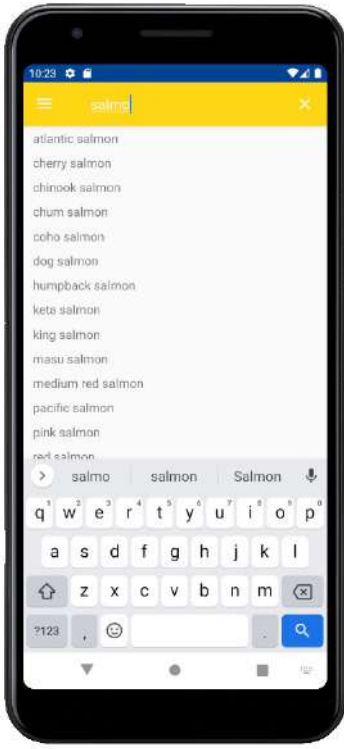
10:23

salmo

atlantic salmon
cherry salmon
chinook salmon
chum salmon
coho salmon
dog salmon
humpback salmon
keta salmon
king salmon
masu salmon
medium red salmon
pacific salmon
pink salmon
red salmon

salmo salmon Salmon

q w e r t y u i o p
a s d f g h j k l
z x c v b n m
?123 , .